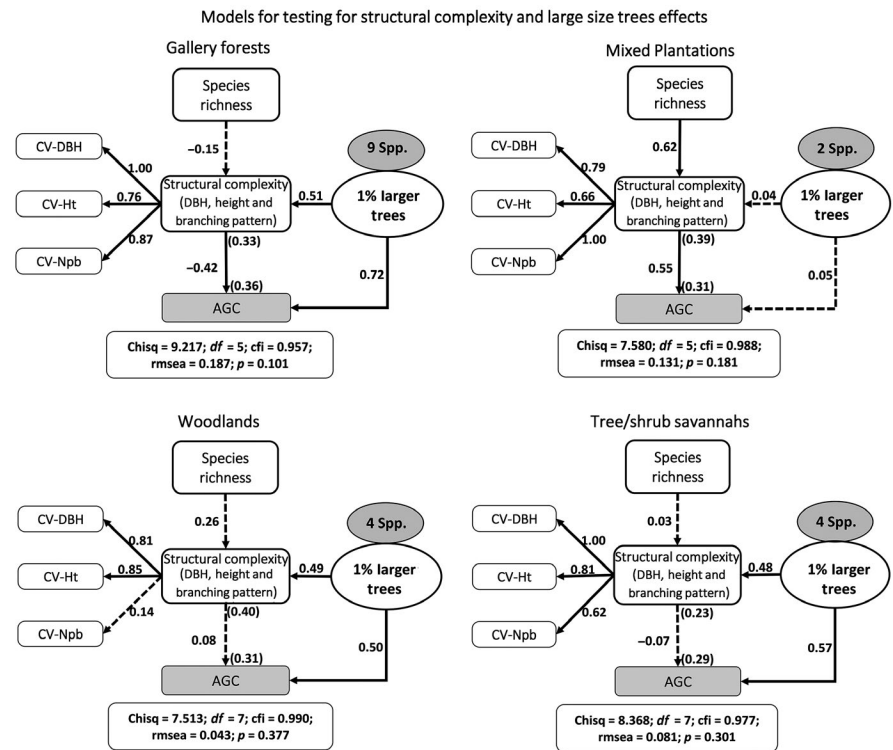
Models for testing for structural complexity and large size trees effects

Gallery forests

Species richness

CV-DBH

CV-Ht

CV-Npb

1.00

0.76

0.87

–0.15

9 Spp.

Structural complexity (DBH, height and branching pattern)

0.51

1% larger trees

(0.33)

–0.42

0.72

(0.36)

AGC

Chisq = 9.217; *df* = 5; cfi = 0.957; rmsea = 0.187; *p* = 0.101

Mixed Plantations

Species richness

CV-DBH

CV-Ht

CV-Npb

0.79

0.66

1.00

0.62

2 Spp.

Structural complexity (DBH, height and branching pattern)

0.04

1% larger trees

(0.39)

0.55

0.05

(0.31)

AGC

Chisq = 7.580; *df* = 5; cfi = 0.988; rmsea = 0.131; *p* = 0.181

Woodlands

Species richness

CV-DBH

CV-Ht

CV-Npb

0.81

0.85

0.14

0.26

4 Spp.

Structural complexity (DBH, height and branching pattern)

0.49

1% larger trees

(0.40)

0.08

0.50

(0.31)

AGC

Chisq = 7.513; *df* = 7; cfi = 0.990; rmsea = 0.043; *p* = 0.377

Tree/shrub savannahs

Species richness

CV-DBH

CV-Ht

CV-Npb

1.00

0.81

0.62

0.03

4 Spp.

Structural complexity (DBH, height and branching pattern)

0.48

1% larger trees

(0.23)

–0.07

0.57

(0.29)

AGC

Chisq = 8.368; *df* = 7; cfi = 0.977; rmsea = 0.081; *p* = 0.301